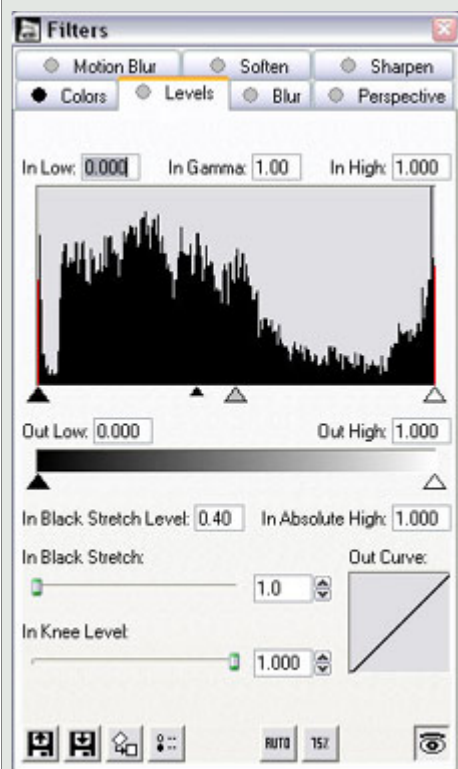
Filters

Motion Blur
Soften
Sharpen
Colors
Levels
Blur
Perspective

In Low: 0.000
In Gamma: 1.00
In High: 1.000

Out Low: 0.000
Out High: 1.000

In Black Stretch Level: 0.40
In Absolute High: 1.000

In Black Stretch:
1.0

Out Curve:

In Knee Level:
1.000

AUTO
152